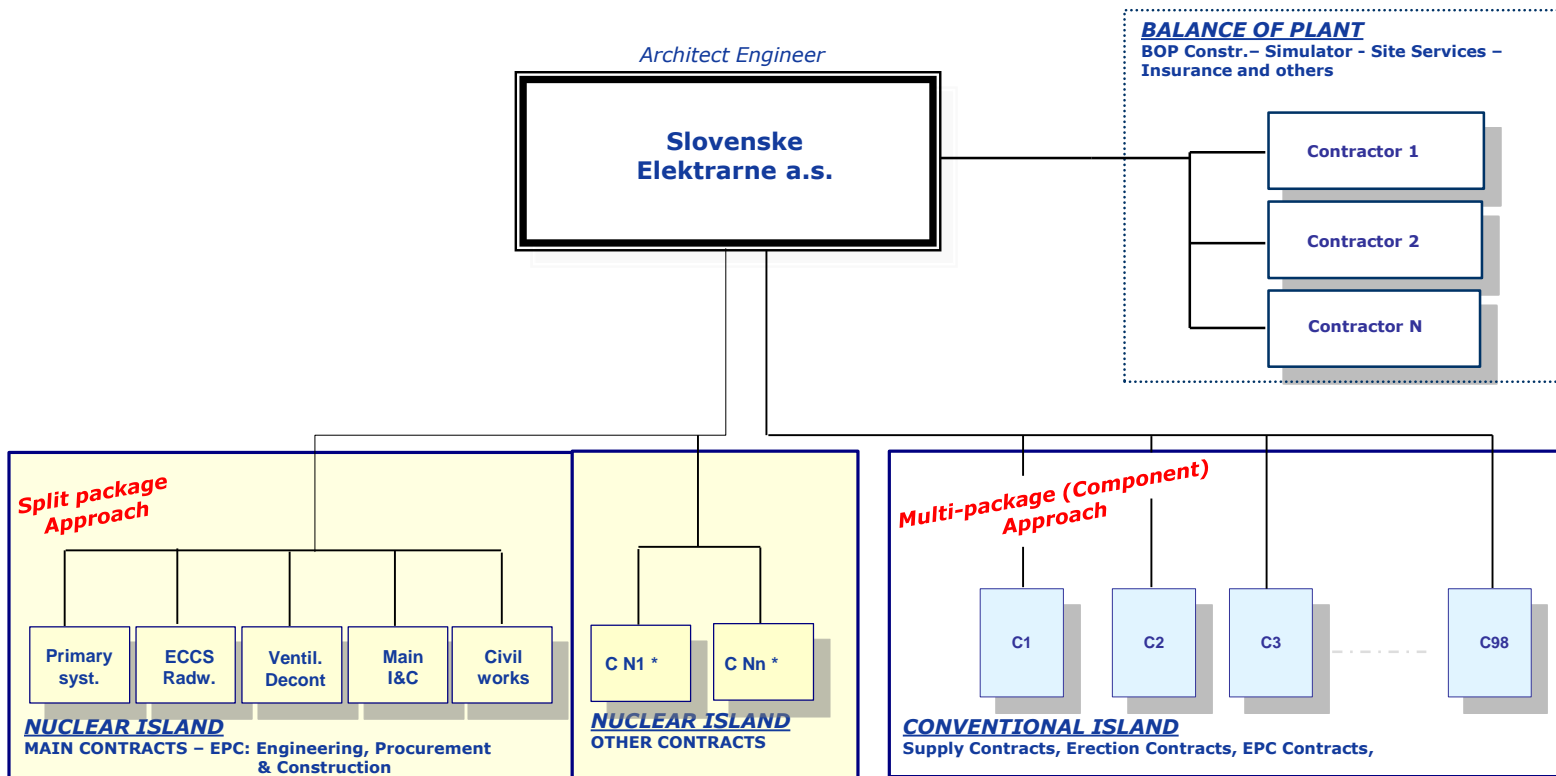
BALANCE OF PLANT
BOP Constr.– Simulator - Site Services – Insurance and others

Architect Engineer

Slovenske Elektrarne a.s.

Contractor 1

Contractor 2

Contractor N

Split package Approach

Primary syst.

ECCS Radw.

Ventil. Decont

Main I&C

Civil works

NUCLEAR ISLAND
MAIN CONTRACTS – EPC: Engineering, Procurement & Construction

C N1 *

C Nn *

NUCLEAR ISLAND
OTHER CONTRACTS

Multi-package (Component) Approach

C1

C2

C3

C98

CONVENTIONAL ISLAND
Supply Contracts, Erection Contracts, EPC Contracts,